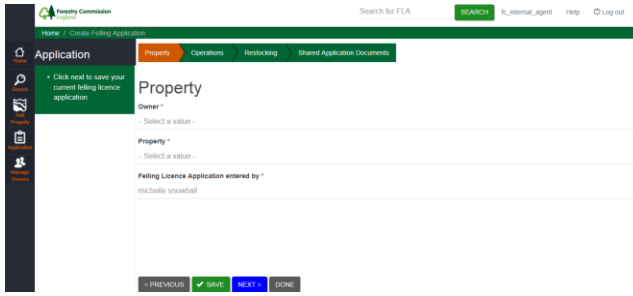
Forestry Commission
England

Search for FLA
SEARCH
fc_internal_agent
Help
Log out

Home / Create Felling Application

Home
Search
Add Property
Application
Manage Owners

Application

• Click next to save your current felling licence application

Property
Operations
Restocking
Shared Application Documents

Property

Owner *
- Select a value -

Property *
- Select a value -

Felling Licence Application entered by *
michelle snowball

< PREVIOUS
SAVE
NEXT >
DONE